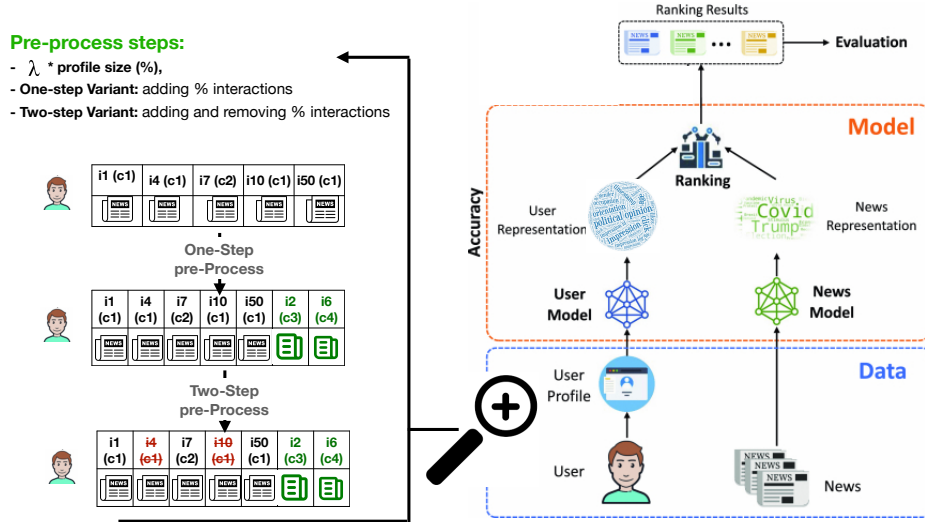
Pre-process steps:
- $\lambda$ * profile size (%),
- One-step Variant: adding % interactions
- Two-step Variant: adding and removing % interactions

| i1 (c1) | i4 (c1) | i7 (c2) | i10 (c1) | i50 (c1) |
|---|---|---|---|---|
| NEWS | NEWS | NEWS | NEWS | NEWS |

One-Step pre-Process

| i1 (c1) | i4 (c1) | i7 (c2) | i10 (c1) | i50 (c1) | i2 (c3) | i6 (c4) |
|---|---|---|---|---|---|---|
| NEWS | NEWS | NEWS | NEWS | NEWS | | |

Two-Step pre-Process

| i1 (c1) | ~~i4 (c1)~~ | i7 (c2) | ~~i10 (c1)~~ | i50 (c1) | i2 (c3) | i6 (c4) |
|---|---|---|---|---|---|---|
| NEWS | NEWS | NEWS | NEWS | NEWS | | |

Ranking Results
NEWS NEWS ... NEWS
Evaluation

Model
Accuracy
Ranking
User Representation
political opinion
News Representation
Virus Covid Trump
User Model
News Model

Data
User Profile
User
NEWS NEWS NEWS
News